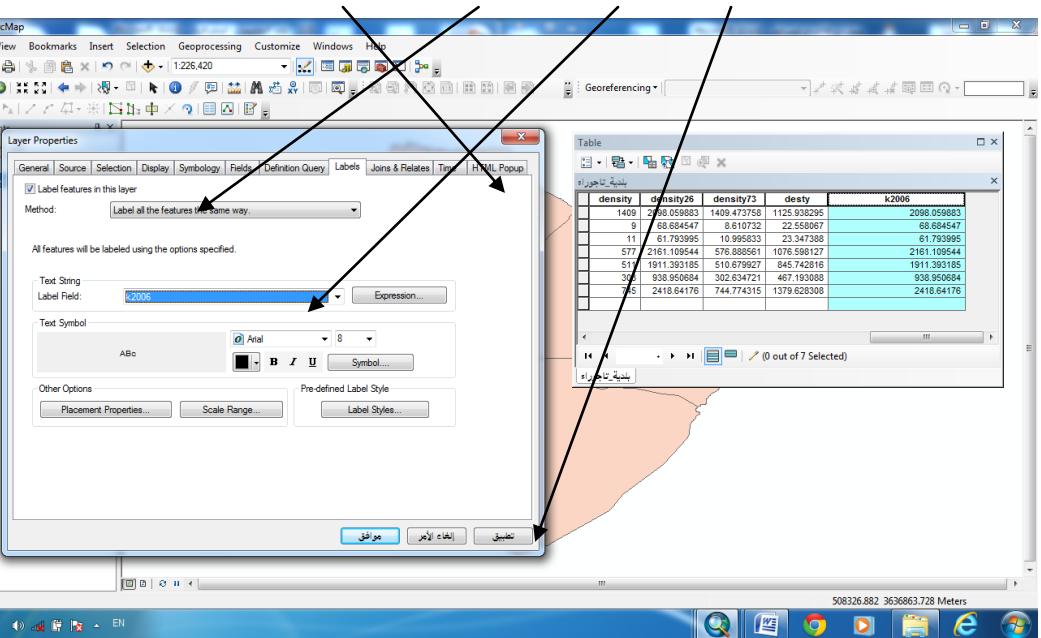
cMap

View Bookmarks Insert Selection Geoprocessing Customize Windows Help

1:226,420

Georeferencing

Layer Properties

General Source Selection Display Symbology Fields Definition Query Labels Joins & Relates Time HTML Popup

Label features in this layer

Method: Label all the features the same way.

All features will be labeled using the options specified.

Text String
Label Field: k2006 Expression...

Text Symbol
ABc
Arial 8
B I U Symbol...

Other Options
Placement Properties... Scale Range...

Pre-defined Label Style
Label Styles...

موافق إلغاء الأمر تطبيق

Table

بلدية_تاجوراء

| density | density26 | density73 | desty | k2006 |
|---|---|---|---|---|
| 1409 | 2098.059883 | 1409.473758 | 1125.938295 | 2098.059883 |
| 9 | 68.684547 | 8.610732 | 22.558067 | 68.684547 |
| 11 | 61.793995 | 10.995833 | 23.347388 | 61.793995 |
| 577 | 2161.109544 | 576.888561 | 1076.598127 | 2161.109544 |
| 511 | 1911.393185 | 510.679927 | 845.742816 | 1911.393185 |
| 303 | 938.950684 | 302.634721 | 467.193088 | 938.950684 |
| 745 | 2418.64176 | 744.774315 | 1379.628308 | 2418.64176 |

(0 out of 7 Selected)

بلدية_تاجوراء

Title

508326.882 3636863.728 Meters

EN